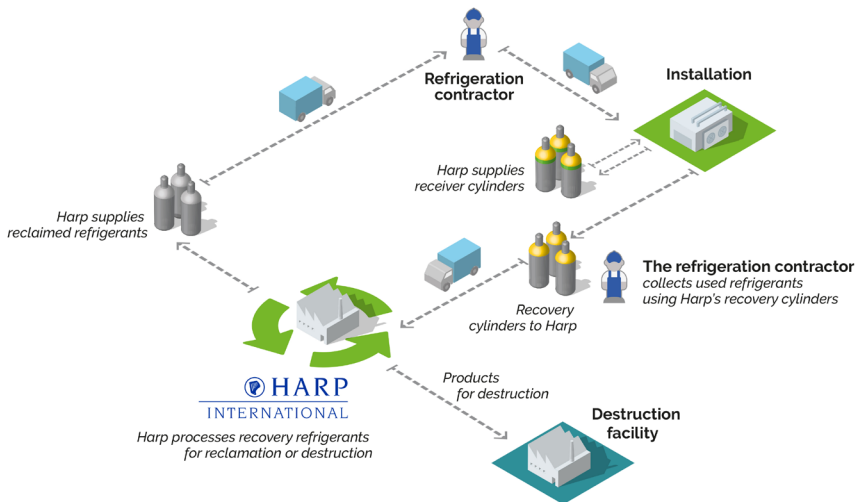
Refrigeration contractor

Installation

Harp supplies receiver cylinders

Harp supplies reclaimed refrigerants

The refrigeration contractor
collects used refrigerants using Harp's recovery cylinders

Recovery cylinders to Harp

HARP
INTERNATIONAL

Products for destruction

Destruction facility

Harp processes recovery refrigerants for reclamation or destruction